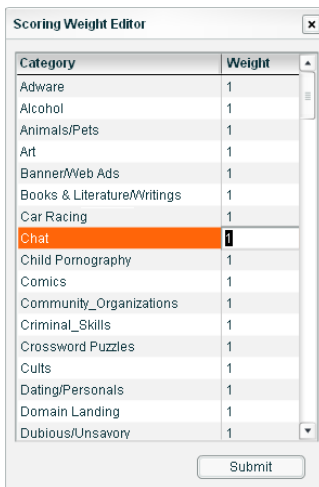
Scoring Weight Editor

| Category | Weight |
|---|---|
| Adware | 1 |
| Alcohol | 1 |
| Animals/Pets | 1 |
| Art | 1 |
| Banner/Web Ads | 1 |
| Books & Literature/Writings | 1 |
| Car Racing | 1 |
| Chat | 1 |
| Child Pornography | 1 |
| Comics | 1 |
| Community_Organizations | 1 |
| Criminal_Skills | 1 |
| Crossword Puzzles | 1 |
| Cults | 1 |
| Dating/Personals | 1 |
| Domain Landing | 1 |
| Dubious/Unsavory | 1 |

Submit